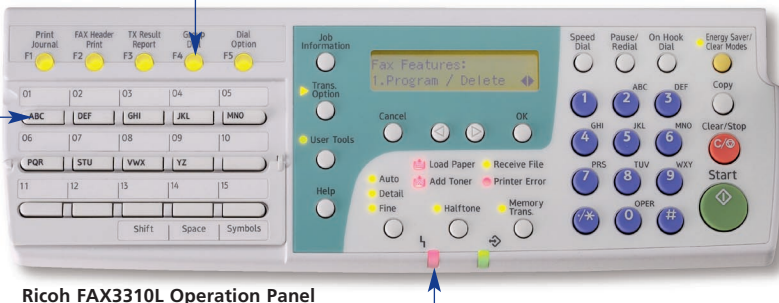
Print Journal F1
FAX Header Print F2
TX Result Report F3
Group Dial F4
Dial Option F5

01 ABC
02 DEF
03 GHI
04 JKL
05 MNO
06 PQR
07 STU
08 VWX
09 YZ
10
11
12
13
14
15
Shift
Space
Symbols

Job Information
Trans. Option
User Tools
Help

Fax Features:
1.Program / Delete

Cancel
OK

Load Paper
Add Toner
Receive File
Printer Error
Auto
Detail
Fine
Halftone
Memory Trans.

Speed Dial
Pause/ Redial
On Hook Dial
Energy Saver/ Clear Modes
Copy
Clear/Stop
Start

1
ABC 2
DEF 3
GHI 4
JKL 5
MNO 6
PRS 7
TUV 8
WXY 9
✱/✳
OPER 0
#

Ricoh FAX3310L Operation Panel